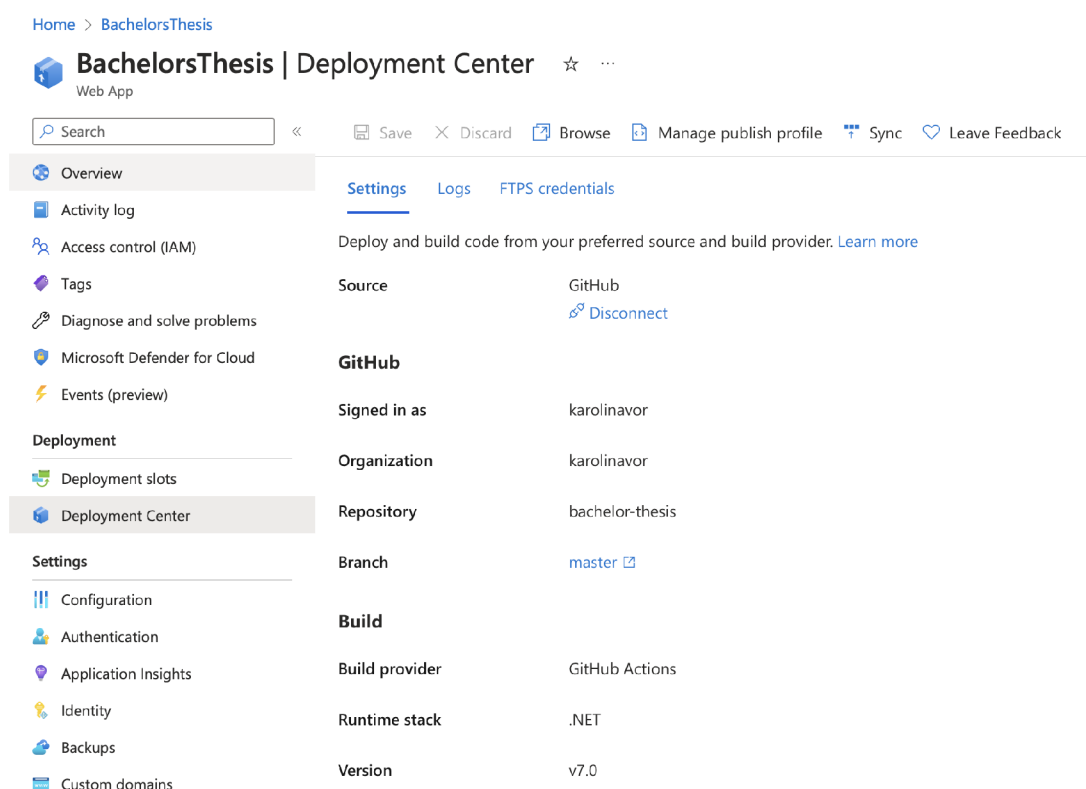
Home > BachelorsThesis

BachelorsThesis | Deployment Center ☆ ···
Web App

Search «

Overview
Activity log
Access control (IAM)
Tags
Diagnose and solve problems
Microsoft Defender for Cloud
Events (preview)

Deployment
Deployment slots
Deployment Center

Settings
Configuration
Authentication
Application Insights
Identity
Backups
Custom domains

Save Discard Browse Manage publish profile Sync Leave Feedback

Settings Logs FTPS credentials

Deploy and build code from your preferred source and build provider. Learn more

| | |
|---|---|
| Source | GitHub<br>Disconnect |

GitHub

| | |
|---|---|
| Signed in as | karolinavor |
| Organization | karolinavor |
| Repository | bachelor-thesis |
| Branch | master |

Build

| | |
|---|---|
| Build provider | GitHub Actions |
| Runtime stack | .NET |
| Version | v7.0 |